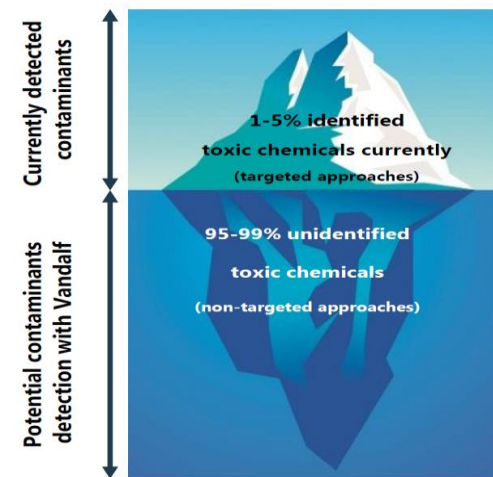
Currently detected contaminants

1-5% identified toxic chemicals currently (targeted approaches)

Potential contaminants detection with Vandalf

95-99% unidentified toxic chemicals (non-targeted approaches)